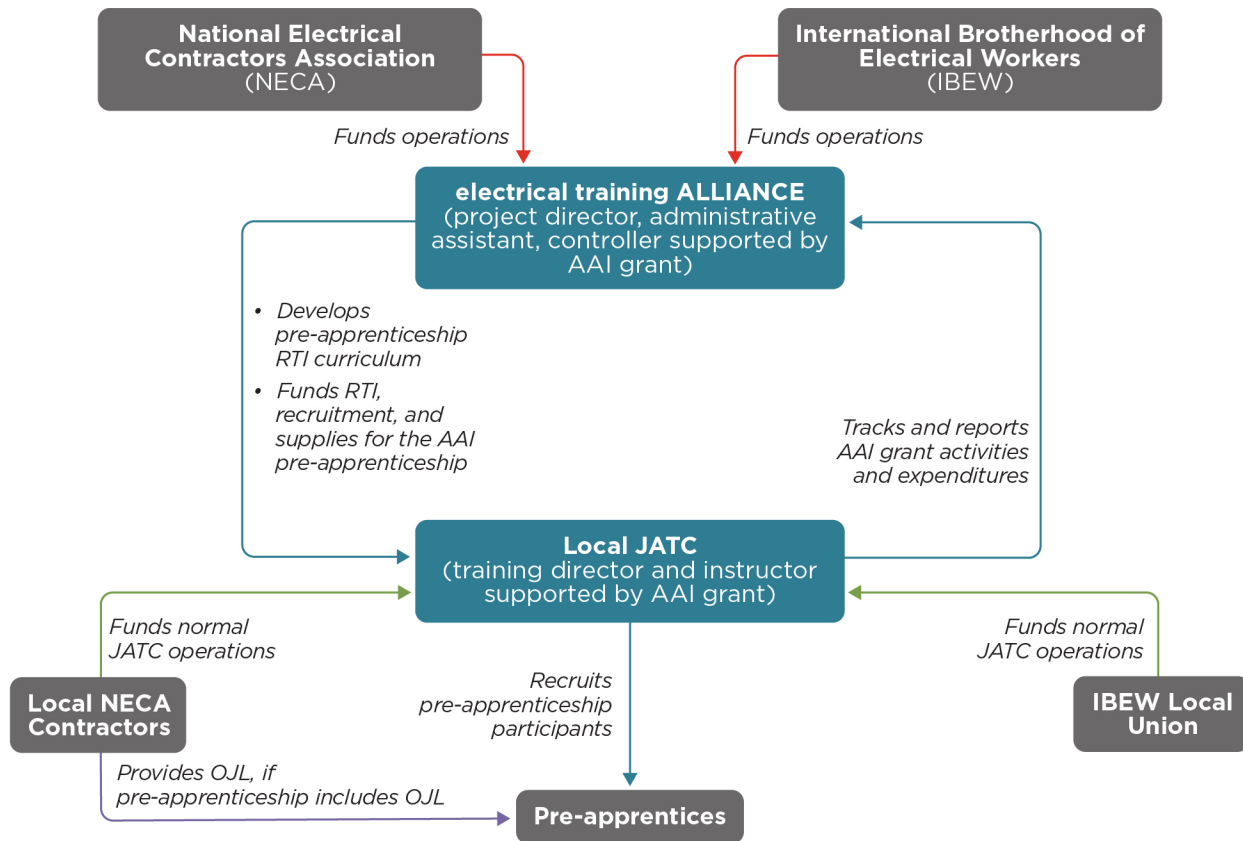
National Electrical Contractors Association (NECA)

International Brotherhood of Electrical Workers (IBEW)

Funds operations

Funds operations

electrical training ALLIANCE (project director, administrative assistant, controller supported by AAI grant)

• Develops pre-apprenticeship RTI curriculum

• Funds RTI, recruitment, and supplies for the AAI pre-apprenticeship

Tracks and reports AAI grant activities and expenditures

Local JATC (training director and instructor supported by AAI grant)

Funds normal JATC operations

Funds normal JATC operations

Local NECA Contractors

IBEW Local Union

Recruits pre-apprenticeship participants

Provides OJL, if pre-apprenticeship includes OJL

Pre-apprentices